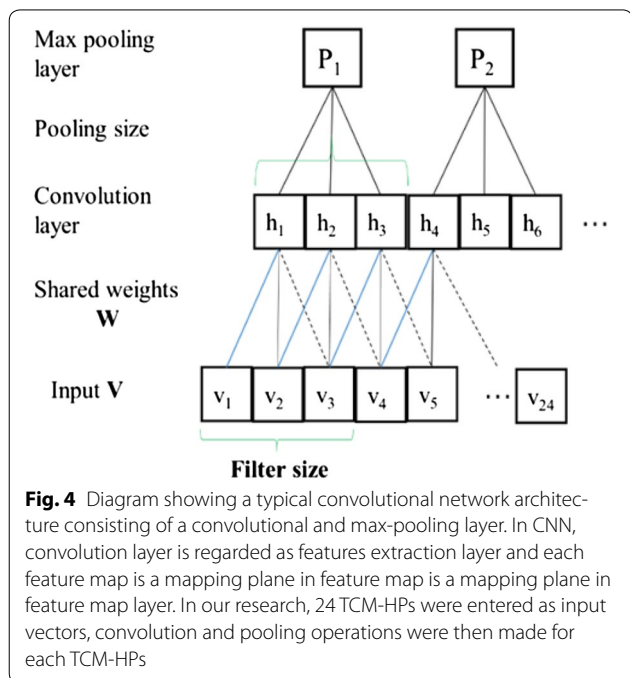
Max pooling layer

$P_1$

$P_2$

Pooling size

Convolution layer

$h_1$ $h_2$ $h_3$ $h_4$ $h_5$ $h_6$ ···

Shared weights **W**

Input **V**

$v_1$ $v_2$ $v_3$ $v_4$ $v_5$ ··· $v_{24}$

**Filter size**

**Fig. 4** Diagram showing a typical convolutional network architecture consisting of a convolutional and max-pooling layer. In CNN, convolution layer is regarded as features extraction layer and each feature map is a mapping plane in feature map is a mapping plane in feature map layer. In our research, 24 TCM-HPs were entered as input vectors, convolution and pooling operations were then made for each TCM-HPs